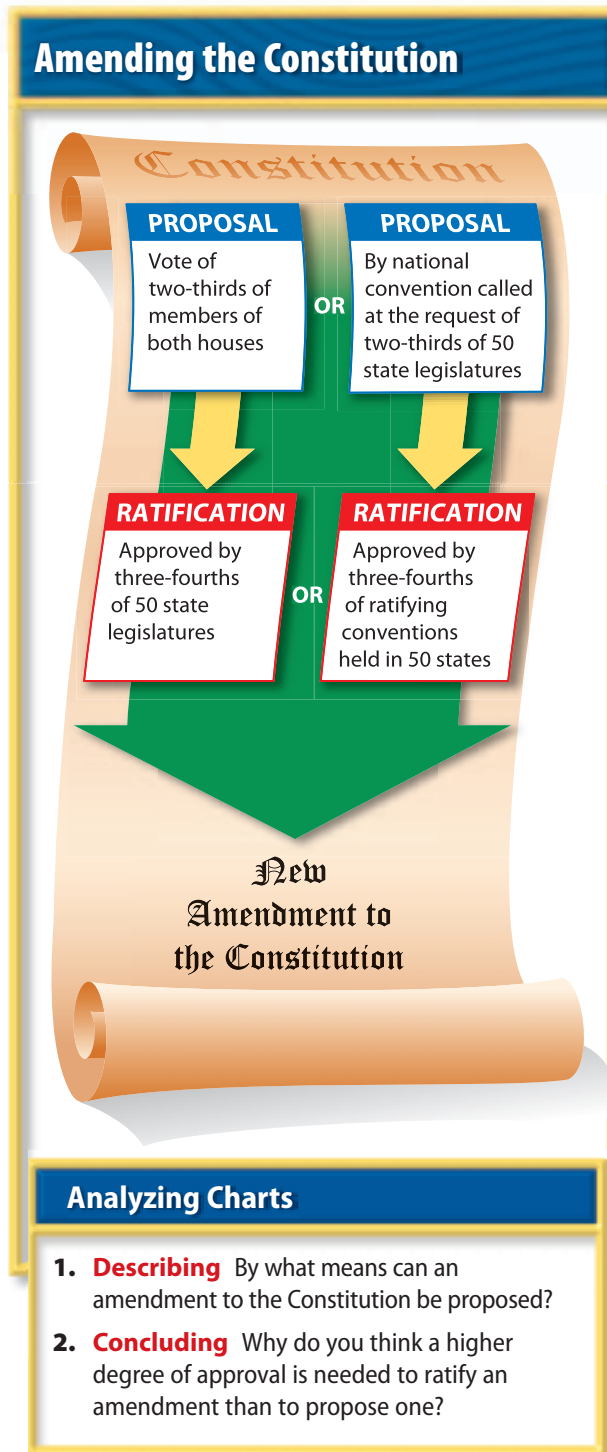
Amending the Constitution

Constitution

PROPOSAL
Vote of two-thirds of members of both houses

OR

PROPOSAL
By national convention called at the request of two-thirds of 50 state legislatures

RATIFICATION
Approved by three-fourths of 50 state legislatures

OR

RATIFICATION
Approved by three-fourths of ratifying conventions held in 50 states

New Amendment to the Constitution

Analyzing Charts

1. Describing By what means can an amendment to the Constitution be proposed?

2. Concluding Why do you think a higher degree of approval is needed to ratify an amendment than to propose one?